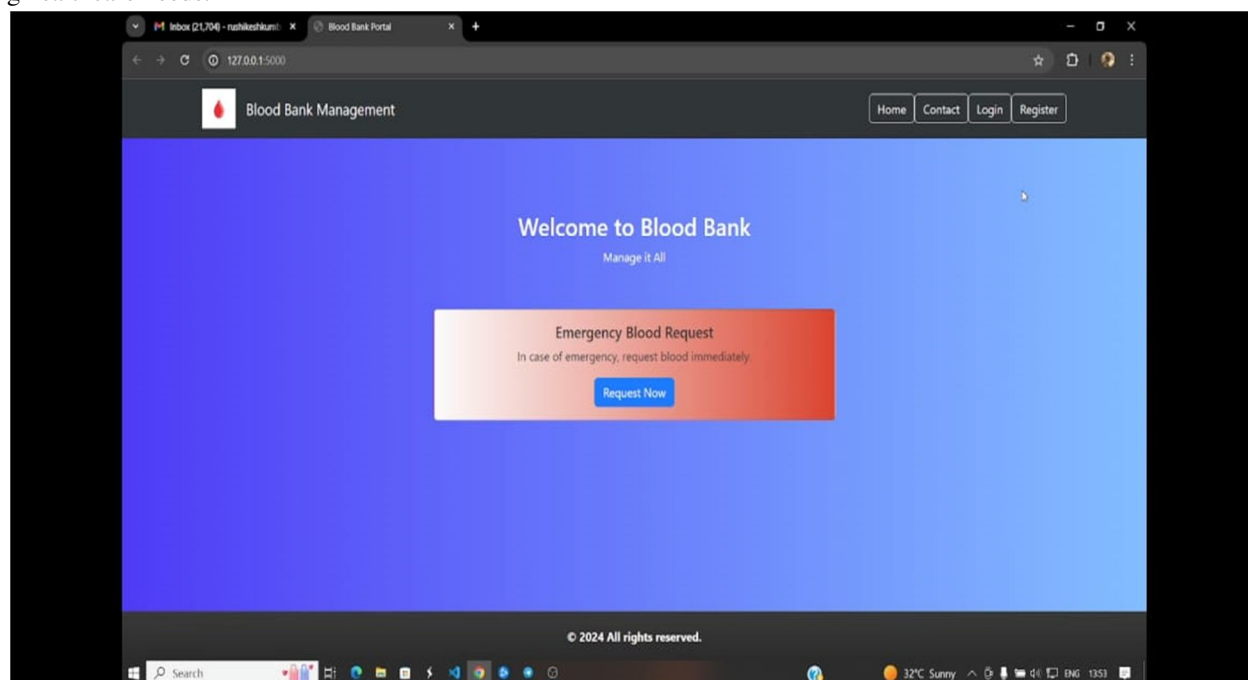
Inbox (21,704) - rushikeshkum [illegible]
Blood Bank Portal
127.0.0.1:5000

Blood Bank Management

Home Contact Login Register

Welcome to Blood Bank

Manage it All

Emergency Blood Request

In case of emergency, request blood immediately.

Request Now

© 2024 All rights reserved.

Search

32°C Sunny ENG 13:53